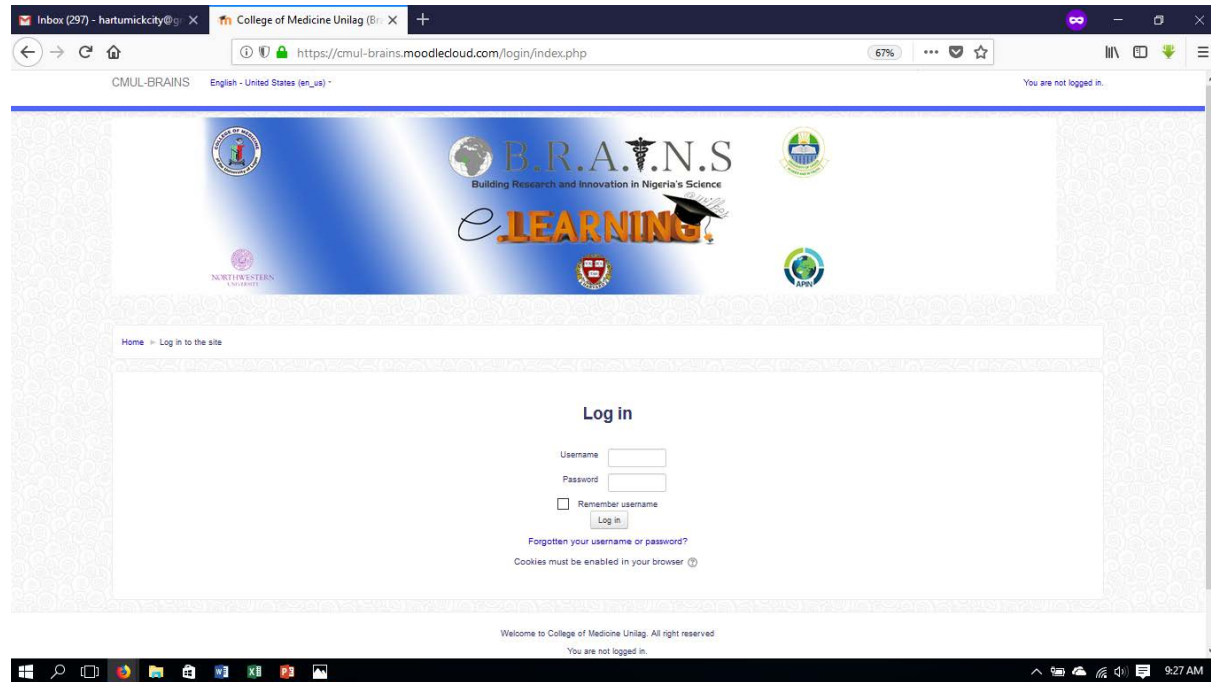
Inbox (297) - hartumickcity@g
College of Medicine Unilag (Br

https://cmul-brains.moodlecloud.com/login/index.php
67%

CMUL-BRAINS English - United States (en_us)
You are not logged in.

B.R.A.I.N.S
Building Research and Innovation in Nigeria's Science
e-LEARNING
NORTHWESTERN UNIVERSITY
APIN

Home ► Log in to the site

Log in

Username
Password
Remember username
Log in
Forgotten your username or password?
Cookies must be enabled in your browser

Welcome to College of Medicine Unilag. All right reserved
You are not logged in.

9:27 AM